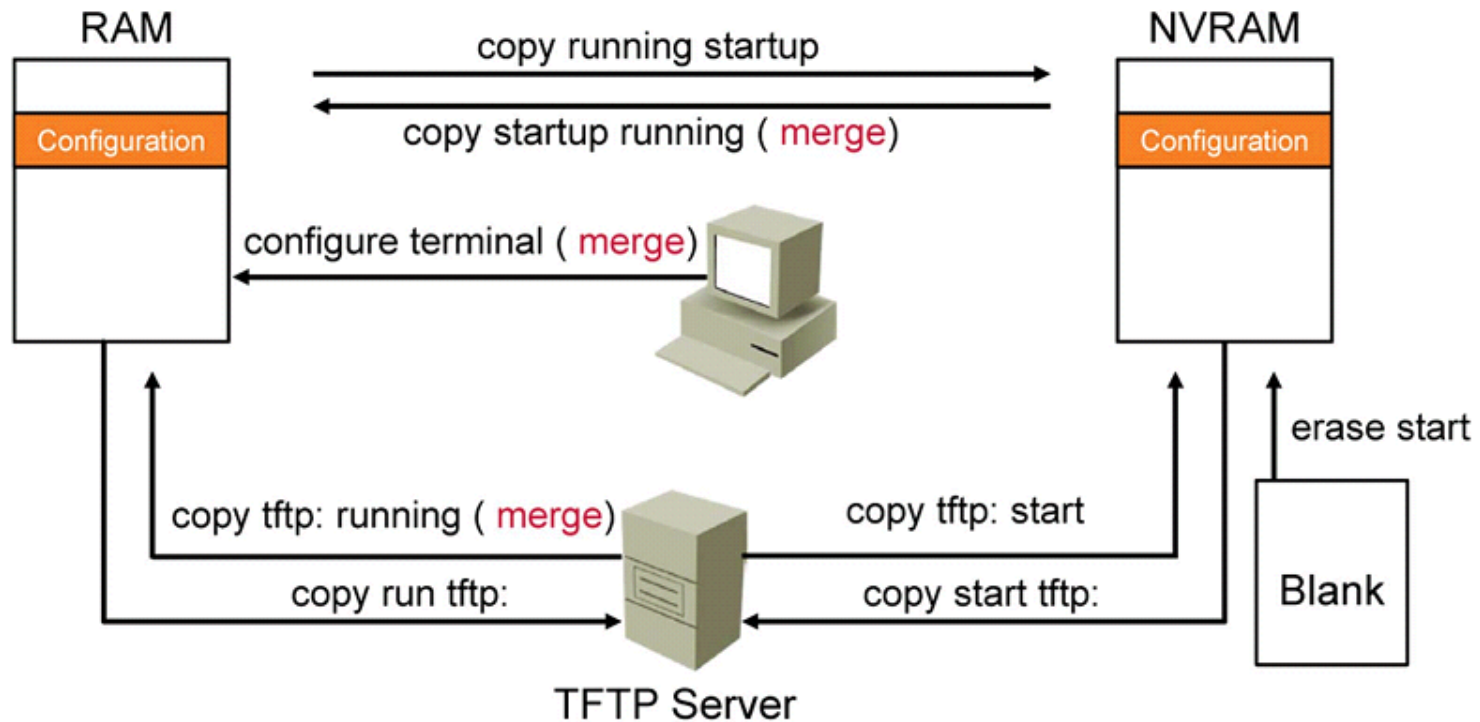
RAM

Configuration

copy running startup

copy startup running ( merge)

NVRAM

Configuration

configure terminal ( merge)

erase start

copy tftp: running ( merge)

copy tftp: start

copy run tftp:

copy start tftp:

Blank

TFTP Server